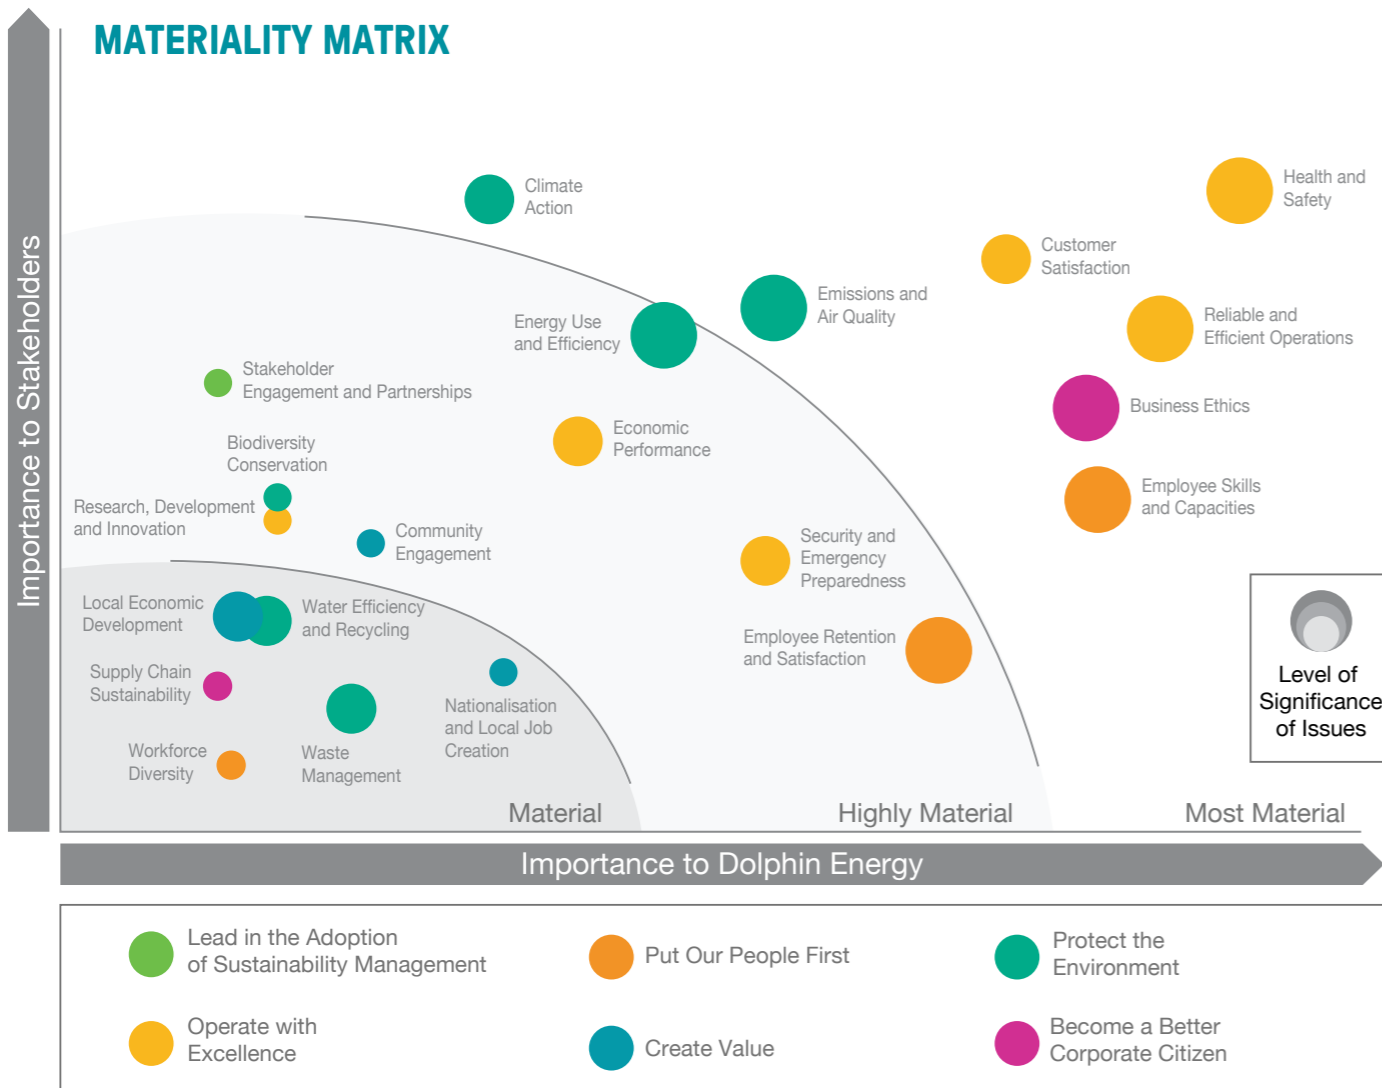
MATERIALITY MATRIX

Importance to Stakeholders

Climate Action

Health and Safety

Customer Satisfaction

Emissions and Air Quality

Energy Use and Efficiency

Reliable and Efficient Operations

Stakeholder Engagement and Partnerships

Business Ethics

Economic Performance

Biodiversity Conservation

Employee Skills and Capacities

Research, Development and Innovation

Community Engagement

Security and Emergency Preparedness

Local Economic Development

Water Efficiency and Recycling

Employee Retention and Satisfaction

Level of Significance of Issues

Supply Chain Sustainability

Nationalisation and Local Job Creation

Workforce Diversity

Waste Management

Material

Highly Material

Most Material

Importance to Dolphin Energy

Lead in the Adoption of Sustainability Management

Put Our People First

Protect the Environment

Operate with Excellence

Create Value

Become a Better Corporate Citizen